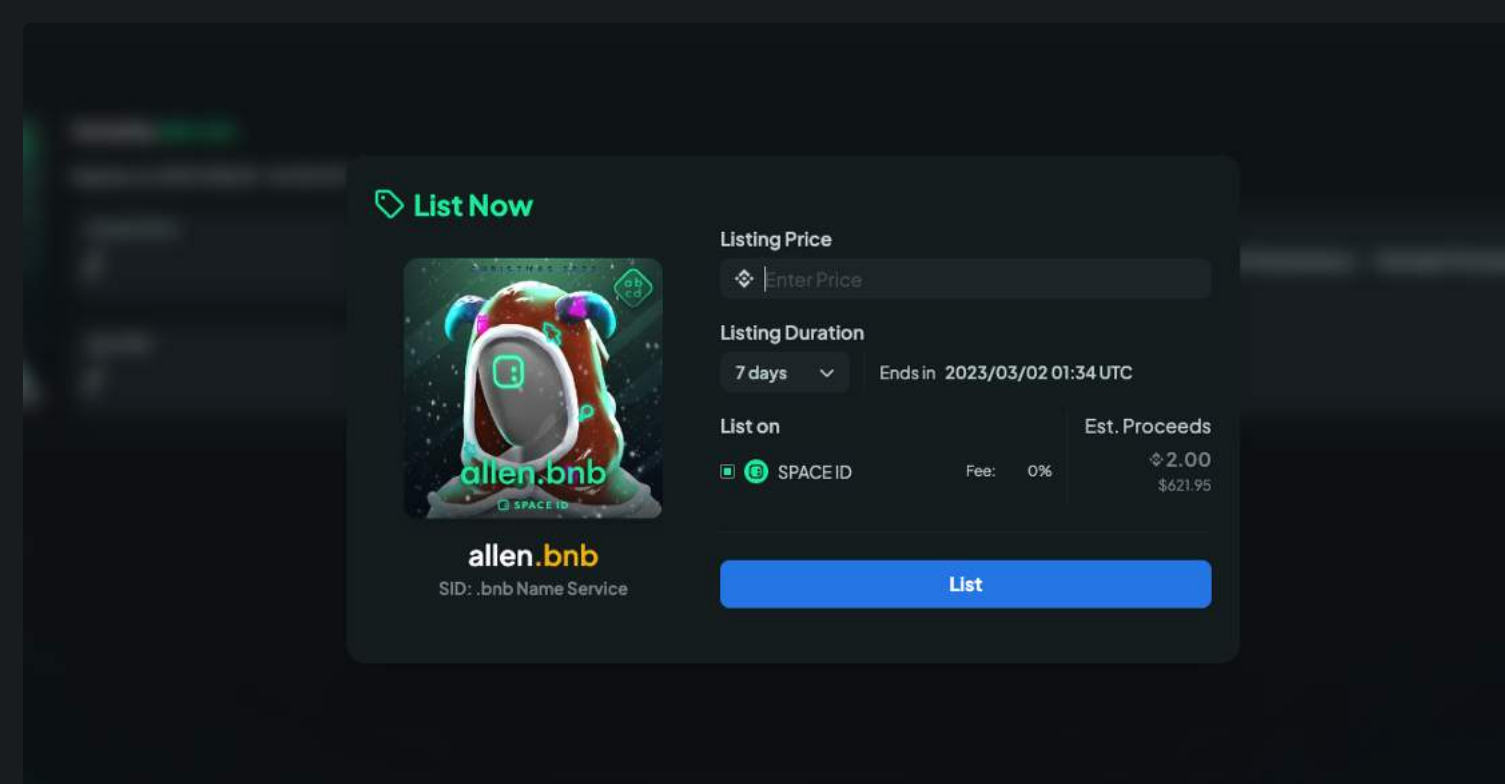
List Now

CHRISTMAS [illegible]

ab cd

allen.bnb

SPACE ID

allen.bnb
SID: .bnb Name Service

Listing Price

Enter Price

Listing Duration

7 days

Ends in 2023/03/02 01:34 UTC

List on

SPACE ID

Fee: 0%

Est. Proceeds

2.00

$621.95

List